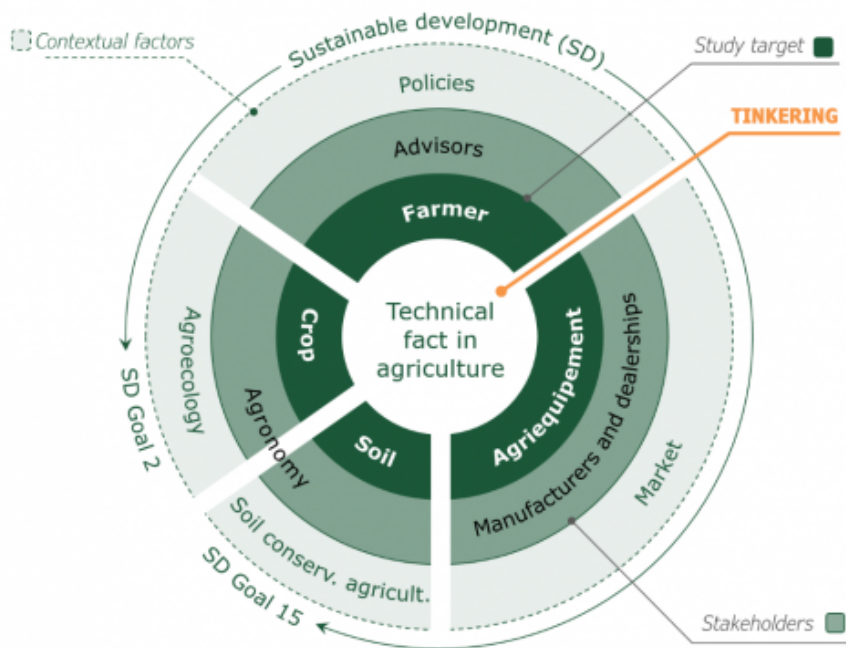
Contextual factors

Sustainable development (SD)

Study target

TINKERING

Policies

Advisors

Farmer

Technical fact in agriculture

Crop

Soil

Agriequipement

Agroecology

Agronomy

Manufacturers and dealerships

Market

Soil conserv. agricult.

SD Goal 2

SD Goal 15

Stakeholders